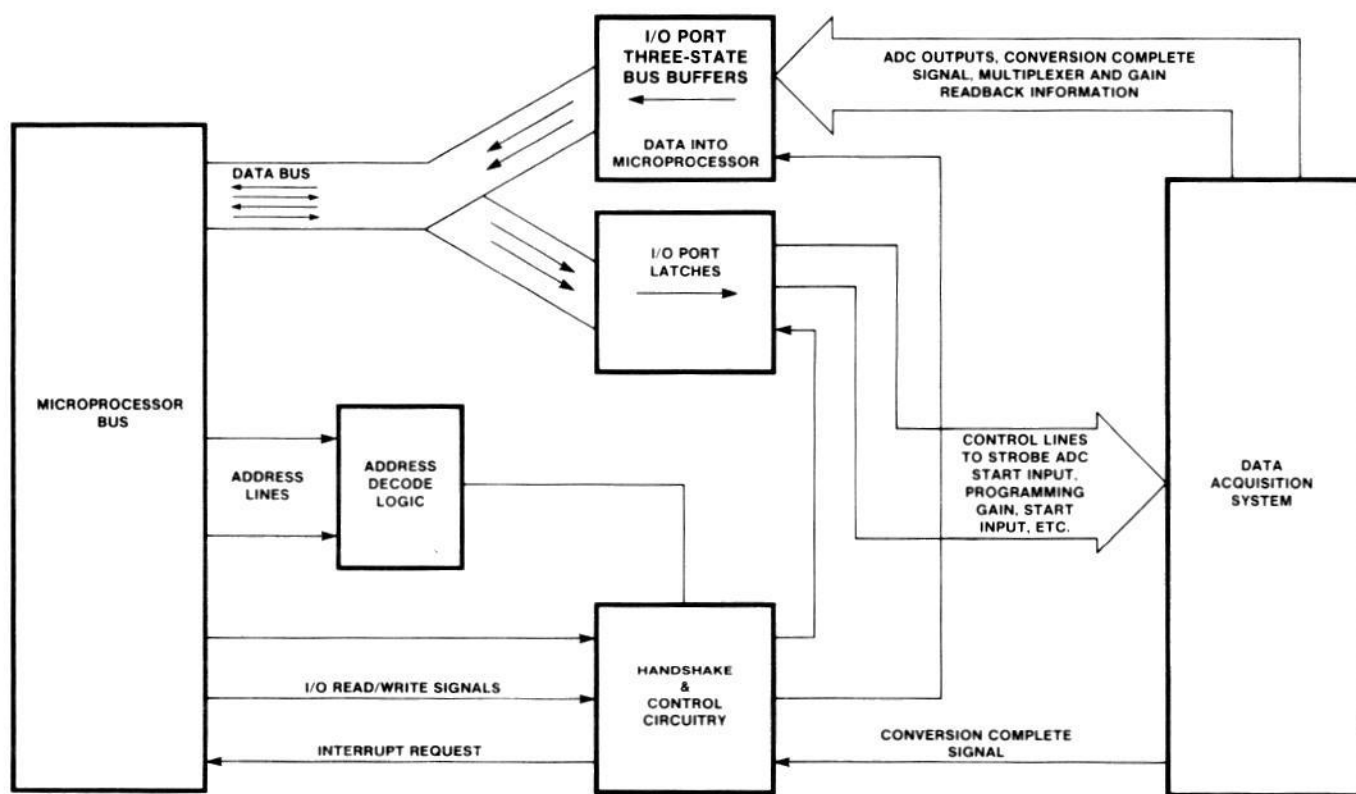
I/O PORT
THREE-STATE
BUS BUFFERS

DATA INTO
MICROPROCESSOR

ADC OUTPUTS, CONVERSION COMPLETE SIGNAL, MULTIPLEXER AND GAIN READBACK INFORMATION

DATA BUS

I/O PORT
LATCHES

MICROPROCESSOR
BUS

ADDRESS
LINES

ADDRESS
DECODE
LOGIC

CONTROL LINES TO STROBE ADC START INPUT, PROGRAMMING GAIN, START INPUT, ETC.

DATA
ACQUISITION
SYSTEM

HANDSHAKE
&
CONTROL
CIRCUITRY

I/O READ/WRITE SIGNALS

INTERRUPT REQUEST

CONVERSION COMPLETE
SIGNAL